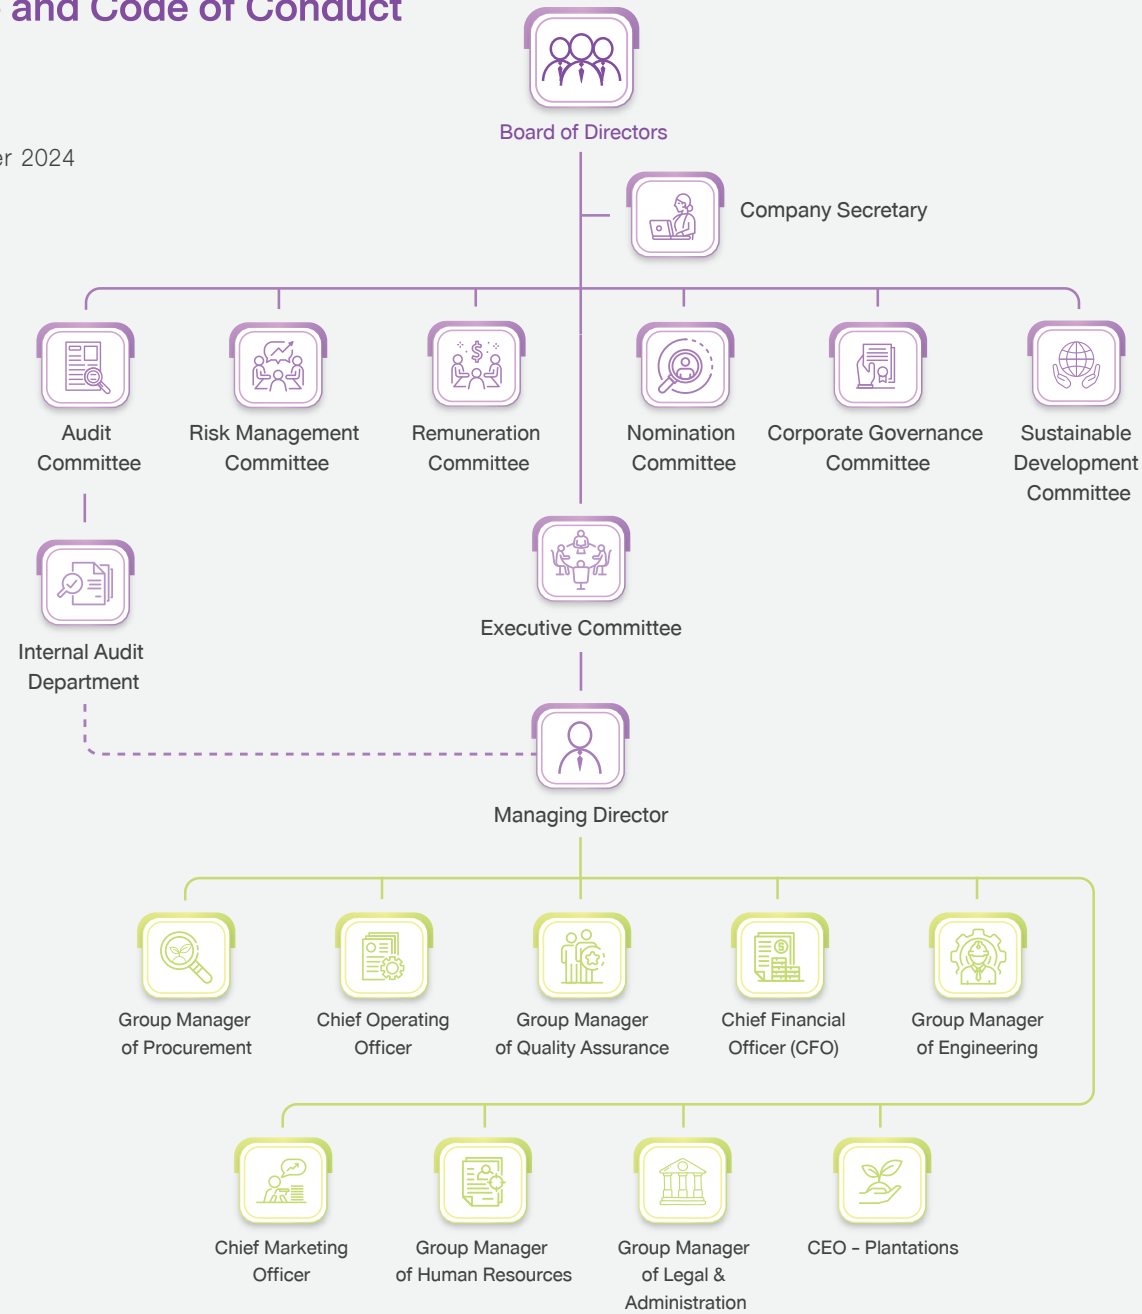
and Code of Conduct

er 2024

Board of Directors

Company Secretary

Audit Committee

Risk Management Committee

Remuneration Committee

Nomination Committee

Corporate Governance Committee

Sustainable Development Committee

Internal Audit Department

Executive Committee

Managing Director

Group Manager of Procurement

Chief Operating Officer

Group Manager of Quality Assurance

Chief Financial Officer (CFO)

Group Manager of Engineering

Chief Marketing Officer

Group Manager of Human Resources

Group Manager of Legal & Administration

CEO – Plantations